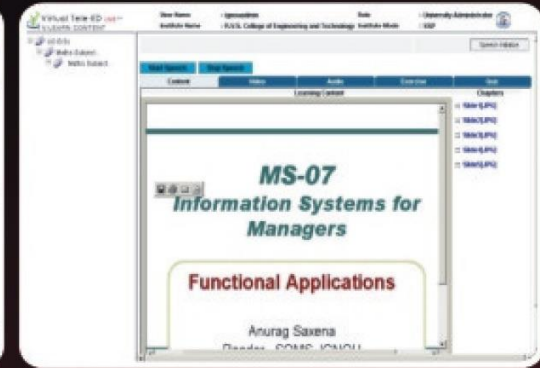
Virtual Tele-ED
E-LEARN CONTENT

User Name : Upendra
Institute Name : R.V.S. College of Engineering and Technology
Date : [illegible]
Institute Mode : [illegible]

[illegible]
Maths Subject
Maths Subject

Speech Initiation

Start Speech
Stop Speech

Content | Video | Audio | Exercise | Quiz

Learning Content

Chapters
Slide1(JPG)
Slide2(JPG)
Slide3(JPG)
Slide4(JPG)
Slide5(JPG)

MS-07
Information Systems for Managers

Functional Applications

Anurag Saxena
Reader, SOMS, IGNOU